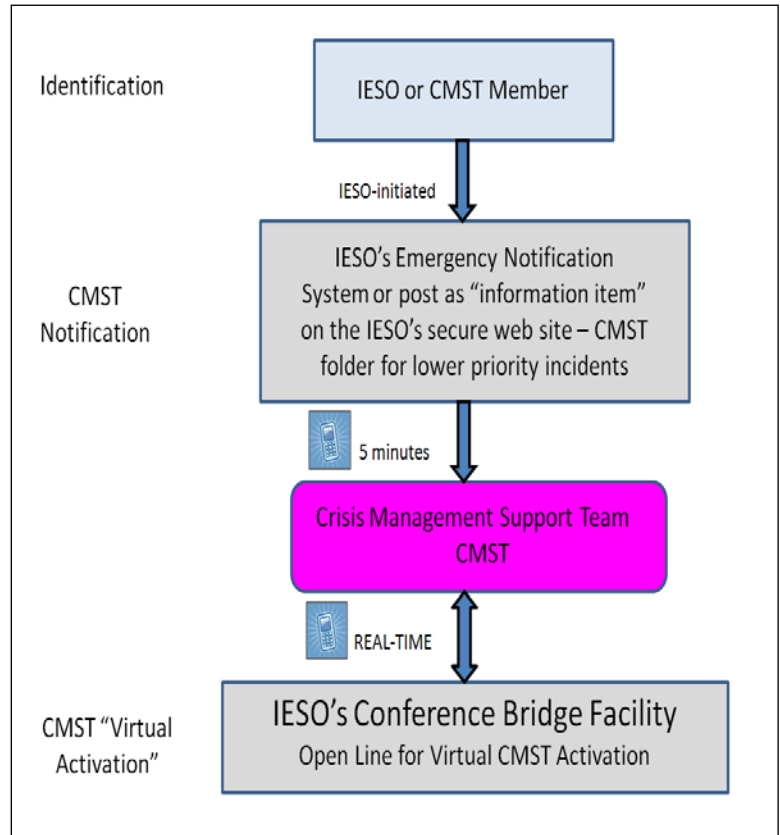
Identification

IESO or CMST Member

IESO-initiated

CMST Notification

IESO’s Emergency Notification System or post as “information item” on the IESO’s secure web site – CMST folder for lower priority incidents

5 minutes

Crisis Management Support Team CMST

REAL-TIME

CMST “Virtual Activation”

IESO’s Conference Bridge Facility
Open Line for Virtual CMST Activation